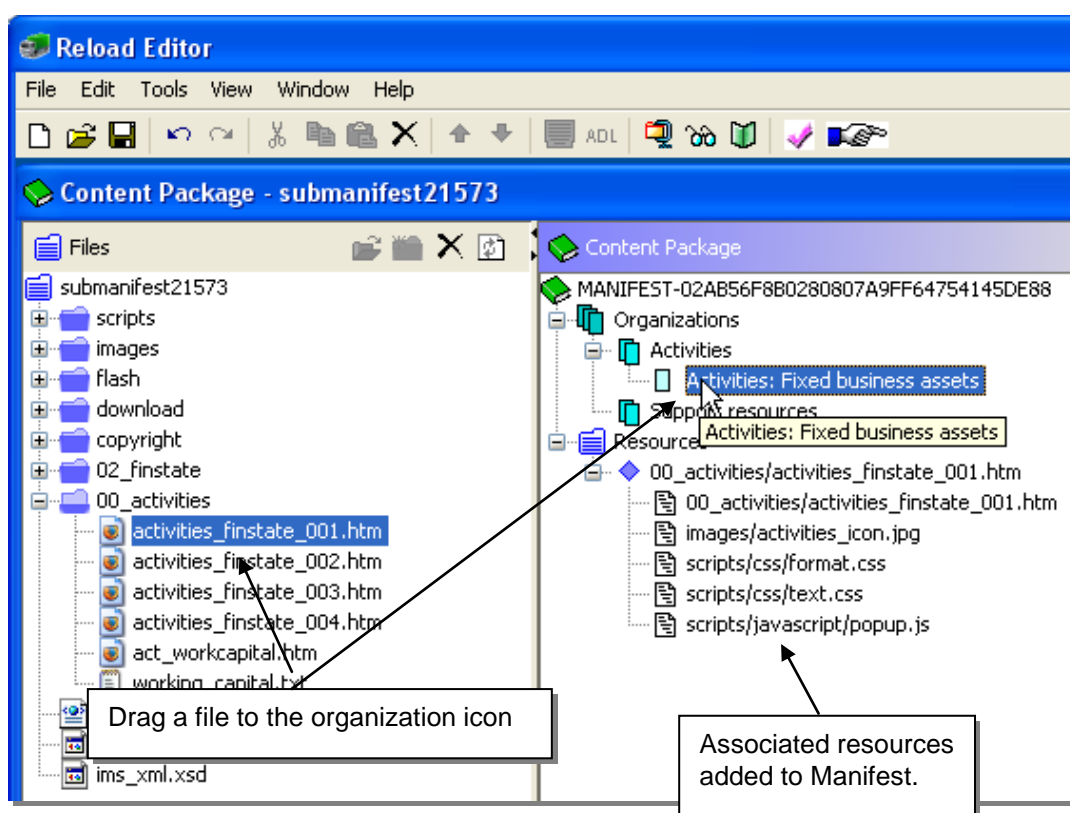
Reload Editor

File Edit Tools View Window Help

ADL

Content Package - submanifest21573

Files

submanifest21573
scripts
images
flash
download
copyright
02_finstate
00_activities
activities_finstate_001.htm
activities_finstate_002.htm
activities_finstate_003.htm
activities_finstate_004.htm
act_workcapital.htm
working_capital.txt
ims_xml.xsd

Content Package

MANIFEST-02AB56F8B0280807A9FF64754145DE88
Organizations
Activities
Activities: Fixed business assets
Support resources
Activities: Fixed business assets
Resources
00_activities/activities_finstate_001.htm
00_activities/activities_finstate_001.htm
images/activities_icon.jpg
scripts/css/format.css
scripts/css/text.css
scripts/javascript/popup.js

Drag a file to the organization icon

Associated resources added to Manifest.